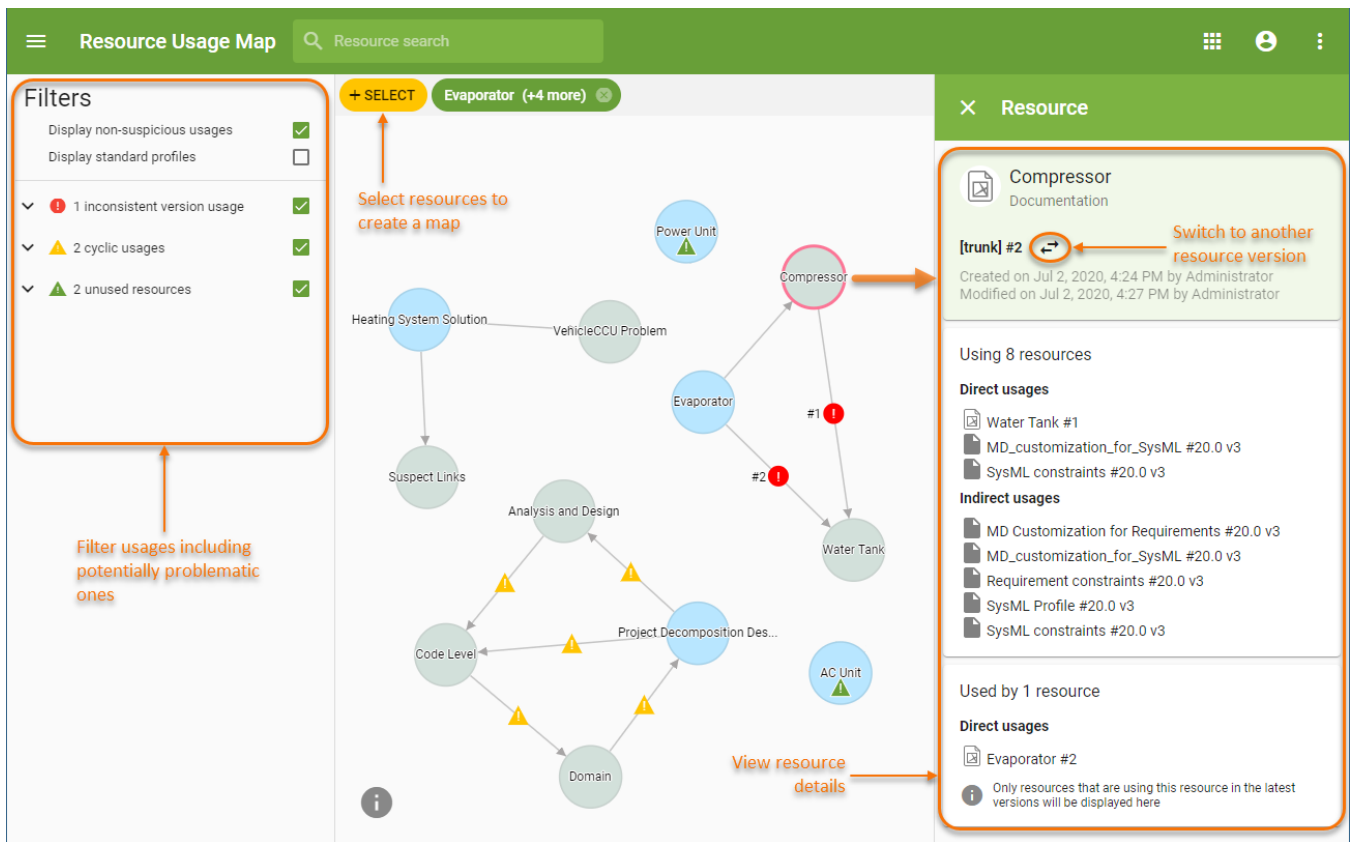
Resource Usage Map

Resource search

Filters

Display non-suspicious usages

Display standard profiles

1 inconsistent version usage

2 cyclic usages

2 unused resources

Filter usages including potentially problematic ones

+ SELECT

Evaporator (+4 more)

Select resources to create a map

Power Unit

Compressor

Heating System Solution

VehicleCCU Problem

Evaporator

#1

#2

Suspect Links

Analysis and Design

Water Tank

Code Level

Project Decomposition Des...

AC Unit

Domain

Resource

Compressor

Documentation

[trunk] #2

Switch to another resource version

Created on Jul 2, 2020, 4:24 PM by Administrator
Modified on Jul 2, 2020, 4:27 PM by Administrator

Using 8 resources

Direct usages

Water Tank #1

MD_customization_for_SysML #20.0 v3

SysML constraints #20.0 v3

Indirect usages

MD Customization for Requirements #20.0 v3

MD_customization_for_SysML #20.0 v3

Requirement constraints #20.0 v3

SysML Profile #20.0 v3

SysML constraints #20.0 v3

Used by 1 resource

Direct usages

Evaporator #2

View resource details

Only resources that are using this resource in the latest versions will be displayed here